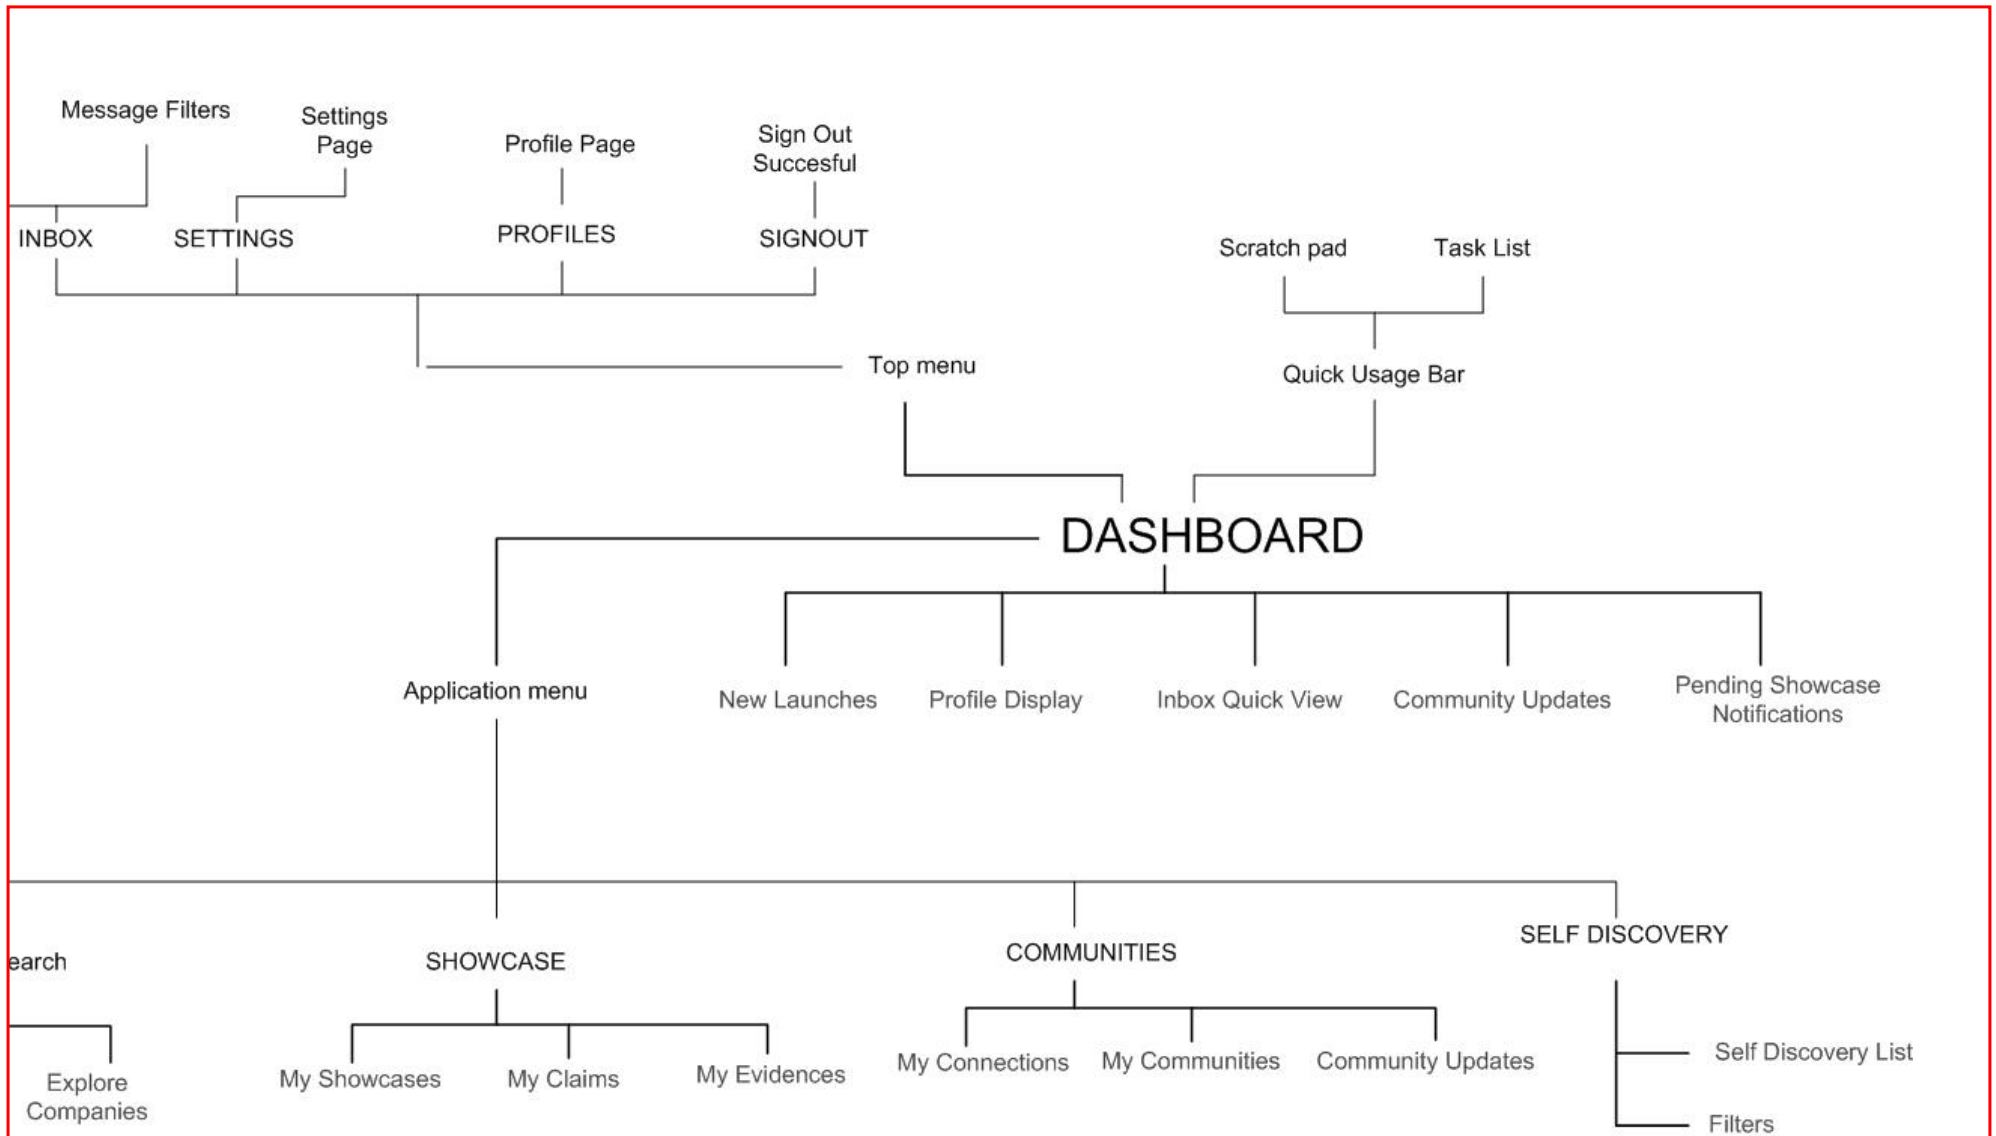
Message Filters

Settings Page

Profile Page

Sign Out Succesful

INBOX

SETTINGS

PROFILES

SIGNOUT

Scratch pad

Task List

Top menu

Quick Usage Bar

DASHBOARD

Application menu

New Launches

Profile Display

Inbox Quick View

Community Updates

Pending Showcase Notifications

earch

SHOWCASE

COMMUNITIES

SELF DISCOVERY

Explore Companies

My Showcases

My Claims

My Evidences

My Connections

My Communities

Community Updates

Self Discovery List

Filters